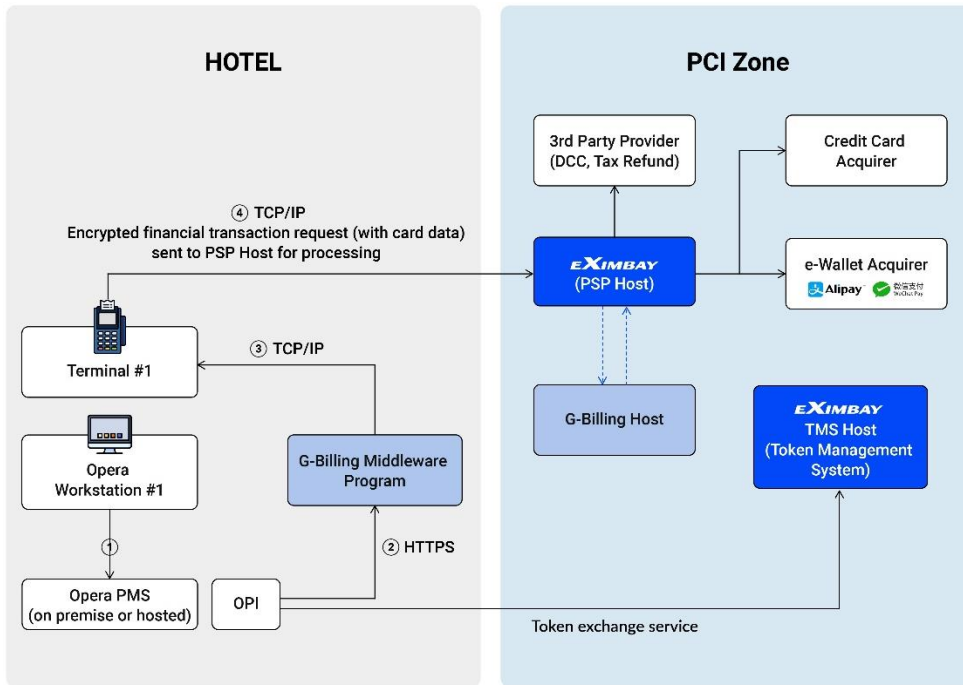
HOTEL

PCI Zone

3rd Party Provider (DCC, Tax Refund)

Credit Card Acquirer

④ TCP/IP
Encrypted financial transaction request (with card data) sent to PSP Host for processing

EXIMBAY
(PSP Host)

e-Wallet Acquirer
Alipay 微信支付 WeChat Pay

③ TCP/IP

Terminal #1

G-Billing Host

EXIMBAY
TMS Host
(Token Management System)

Opera Workstation #1

G-Billing Middleware Program

①

② HTTPS

Opera PMS (on premise or hosted)

OPI

Token exchange service